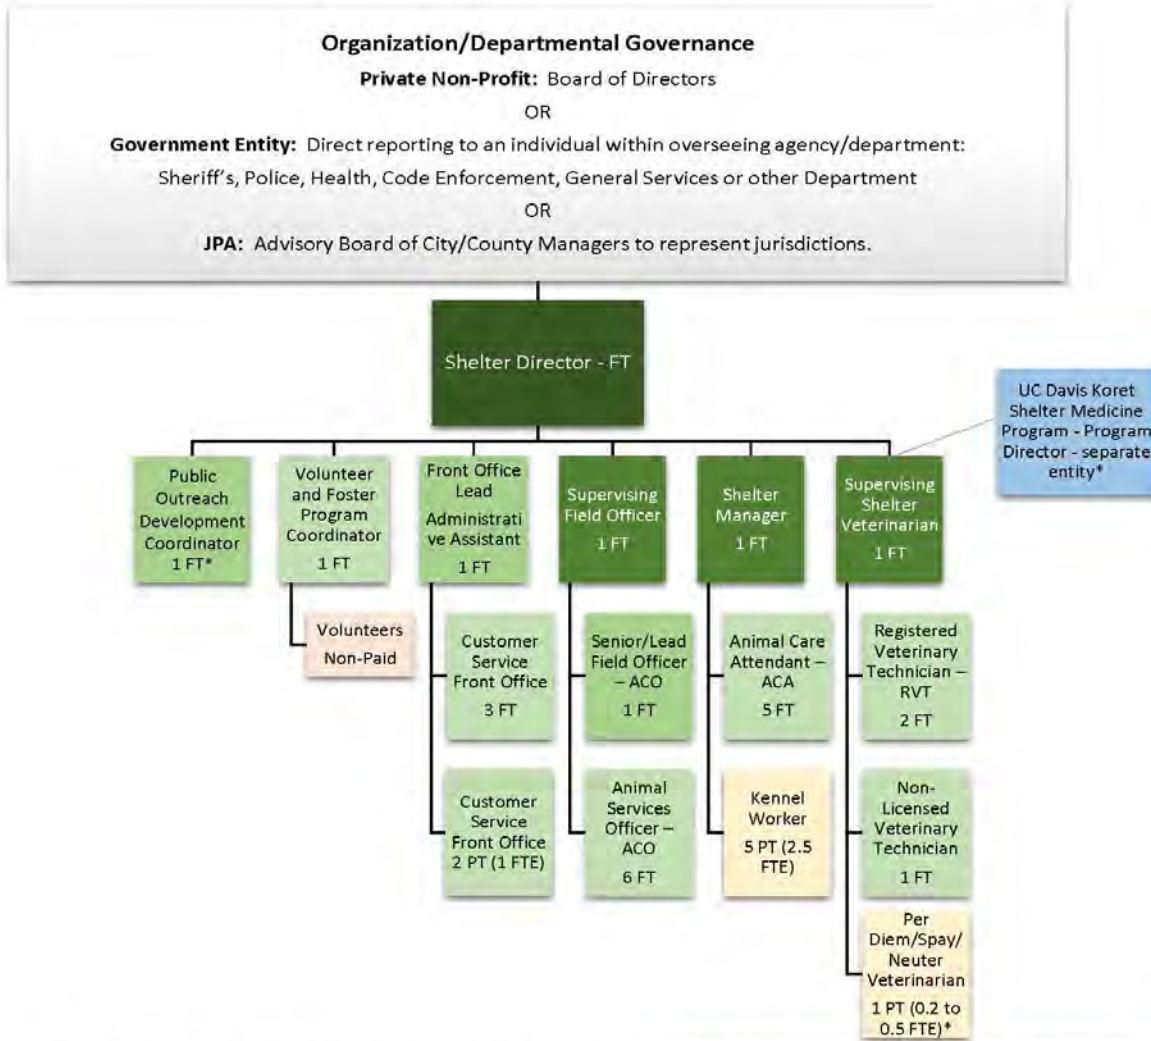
Organization/Departmental Governance

Private Non-Profit: Board of Directors

OR

Government Entity: Direct reporting to an individual within overseeing agency/department: Sheriff's, Police, Health, Code Enforcement, General Services or other Department

OR

JPA: Advisory Board of City/County Managers to represent jurisdictions.

Shelter Director - FT

UC Davis Koret Shelter Medicine Program - Program Director - separate entity*

Public Outreach Development Coordinator 1 FT*

Volunteer and Foster Program Coordinator 1 FT

Volunteers Non-Paid

Front Office Lead Administrative Assistant 1 FT

Customer Service Front Office 3 FT

Customer Service Front Office 2 PT (1 FTE)

Supervising Field Officer 1 FT

Senior/Lead Field Officer – ACO 1 FT

Animal Services Officer – ACO 6 FT

Shelter Manager 1 FT

Animal Care Attendant – ACA 5 FT

Kennel Worker 5 PT (2.5 FTE)

Supervising Shelter Veterinarian 1 FT

Registered Veterinary Technician – RVT 2 FT

Non-Licensed Veterinary Technician 1 FT

Per Diem/Spay/ Neuter Veterinarian 1 PT (0.2 to 0.5 FTE)*